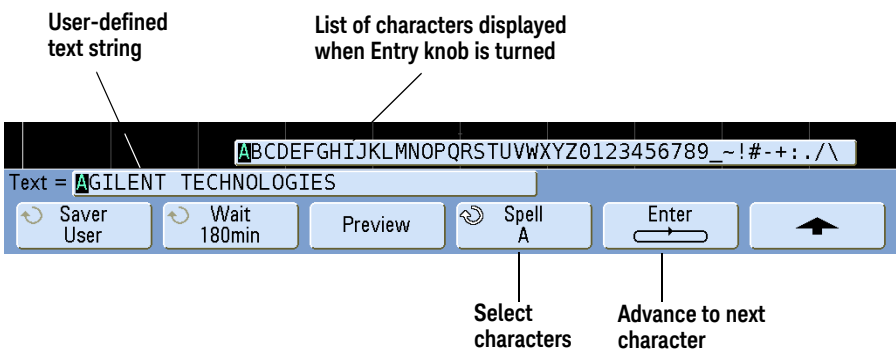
User-defined text string

List of characters displayed when Entry knob is turned

ABCDEFGHIJKLMNOPQRSTUVWXYZ0123456789_~!#-+:./\

Text = AGILENT TECHNOLOGIES

Saver User

Wait 180min

Preview

Spell A

Enter

Select characters

Advance to next character